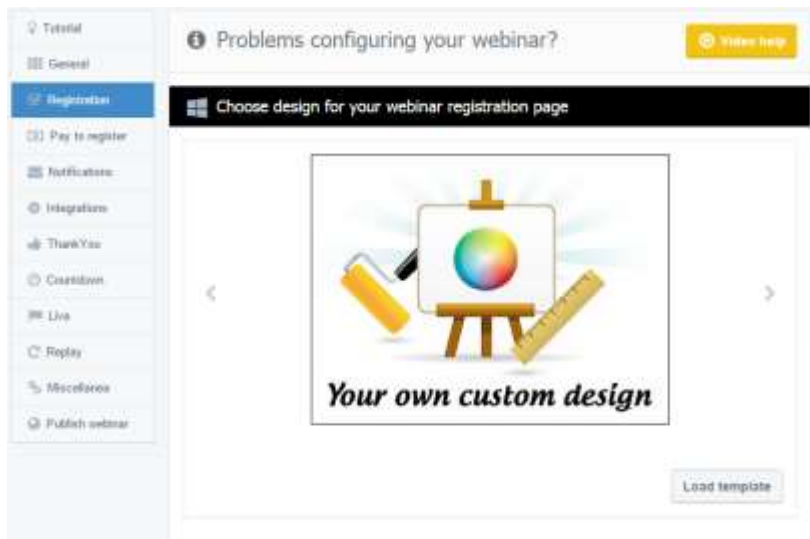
Tutorial
General
Registration
Pay to register
Notifications
Integrations
ThankYou
Countdown
Live
Replay
Miscellanea
Publish webinar

Problems configuring your webinar?

Video help

Choose design for your webinar registration page

Your own custom design

Load template